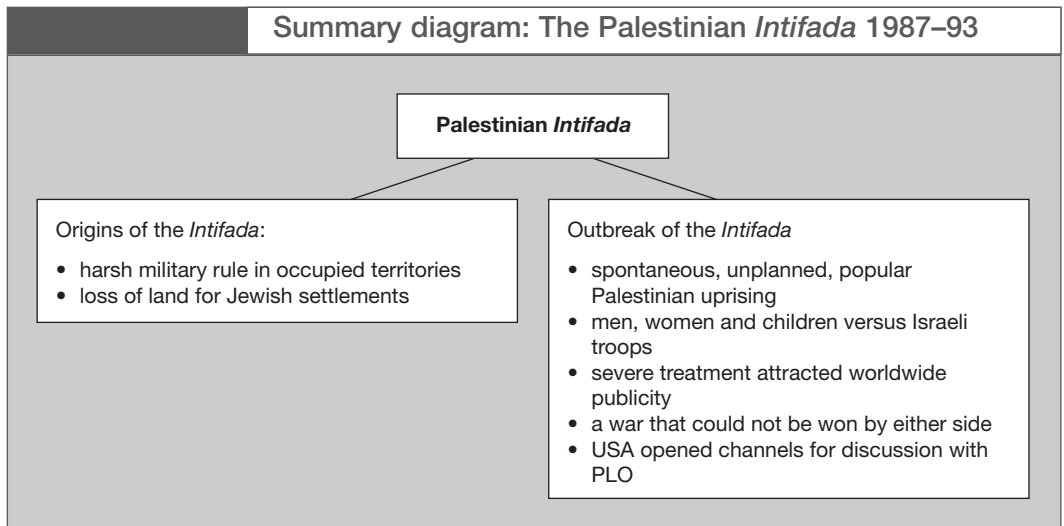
Summary diagram: The Palestinian *Intifada* 1987–93

**Palestinian *Intifada***

Origins of the *Intifada*:

- harsh military rule in occupied territories
- loss of land for Jewish settlements

Outbreak of the *Intifada*

- spontaneous, unplanned, popular Palestinian uprising
- men, women and children versus Israeli troops
- severe treatment attracted worldwide publicity
- a war that could not be won by either side
- USA opened channels for discussion with PLO